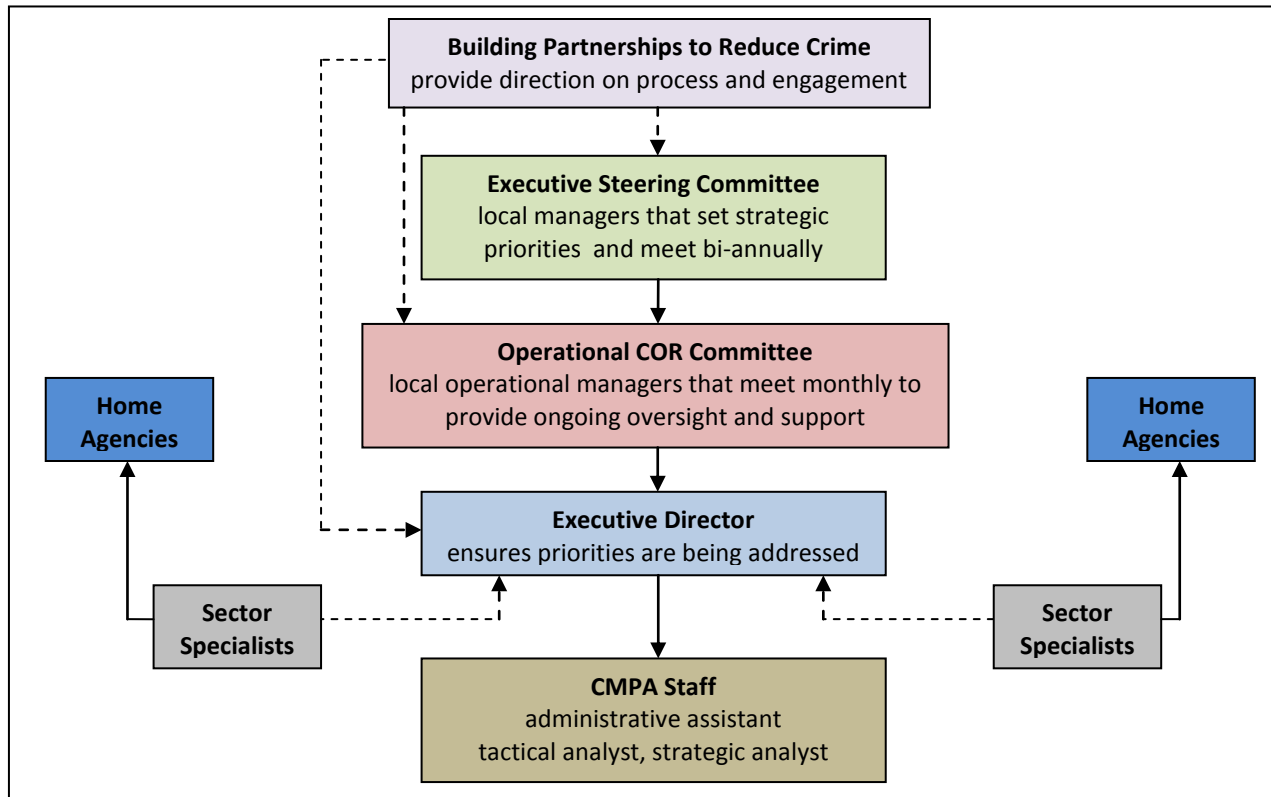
**Building Partnerships to Reduce Crime**
provide direction on process and engagement

**Executive Steering Committee**
local managers that set strategic priorities and meet bi-annually

**Operational COR Committee**
local operational managers that meet monthly to provide ongoing oversight and support

**Home Agencies**

**Home Agencies**

**Executive Director**
ensures priorities are being addressed

**Sector Specialists**

**Sector Specialists**

**CMPA Staff**
administrative assistant
tactical analyst, strategic analyst